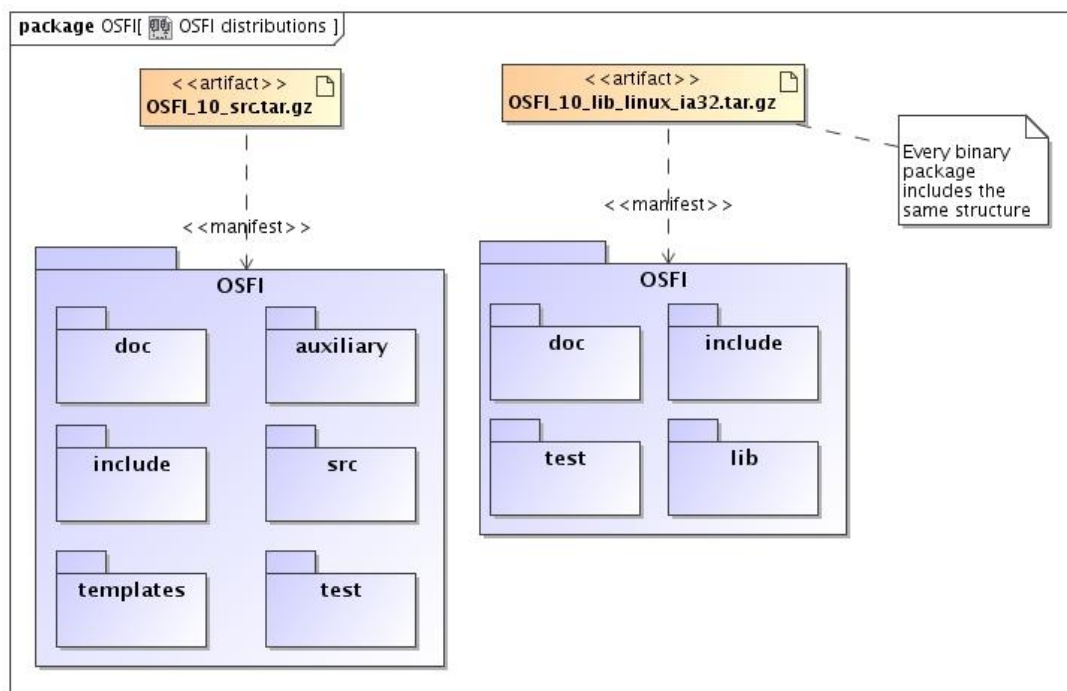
package OSFI[ OSFI distributions ]

<<artifact>>
OSFI_10_src.tar.gz

<<artifact>>
OSFI_10_lib_linux_ia32.tar.gz

Every binary package includes the same structure

<<manifest>>

<<manifest>>

OSFI

doc

auxiliary

include

src

templates

test

OSFI

doc

include

test

lib